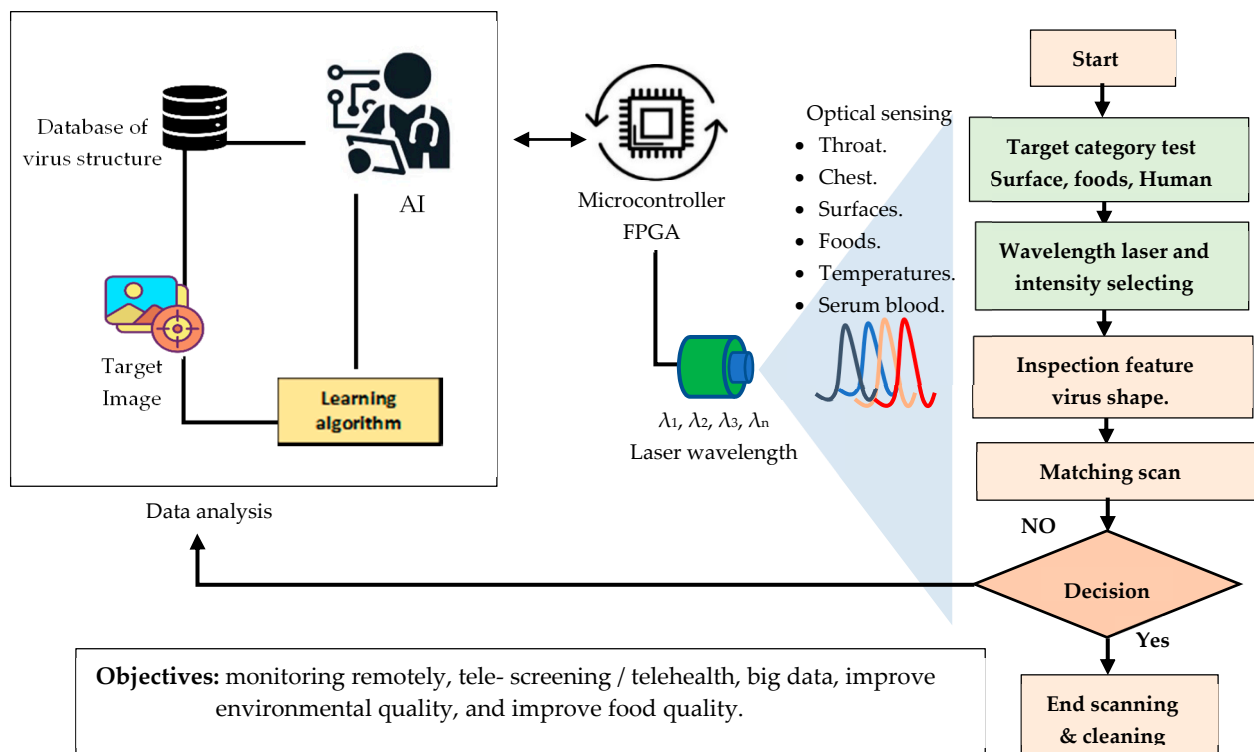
Database of virus structure

AI

Target Image

Learning algorithm

Data analysis

Microcontroller FPGA

Optical sensing
- Throat.
- Chest.
- Surfaces.
- Foods.
- Temperatures.
- Serum blood.

$\lambda_1$, $\lambda_2$, $\lambda_3$, $\lambda_n$
Laser wavelength

Start

Target category test Surface, foods, Human

Wavelength laser and intensity selecting

Inspection feature virus shape.

Matching scan

NO

Decision

Yes

End scanning & cleaning

Objectives: monitoring remotely, tele- screening / telehealth, big data, improve environmental quality, and improve food quality.